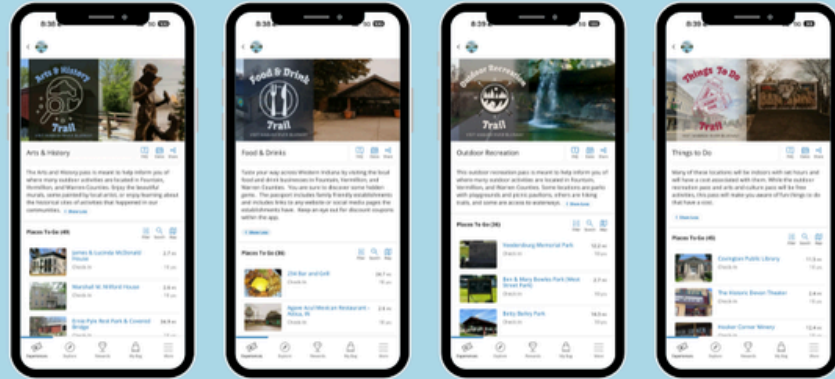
8:38

Arts & History Trail

Arts & History

The Arts and History pass is meant to help inform you of where many outdoor activities are located in Fountain, Vermillion, and Warren Counties. Enjoy the beautiful murals, some painted by local artists, or enjoy learning about the historical sites of activities that happened in our communities. Show Less

Places To Go (49)

James & Lucinda McDonald House

Marshall M. Milford House

Ernie Pyle Rest Park & Covered Bridge

Experiences Explore Rewards My Bag More

8:38

Food & Drink Trail

Food & Drinks

Taste your way across Western Indiana by visiting the local food and drink businesses in Fountain, Vermillion, and Warren Counties. You are sure to discover some hidden gems. The passport includes family friendly establishments and includes links to any website or social media pages the establishments have. Keep an eye out for discount coupons within the app.

Show Less

Places To Go (36)

2nd Bar and Grill

Agave Azul Mexican Restaurant - Attica, IN

Experiences Explore Rewards My Bag More

8:39

Outdoor Recreation Trail

Outdoor Recreation

This outdoor recreation pass is meant to help inform you of where many outdoor activities are located in Fountain, Vermillion, and Warren Counties. Some locations are parks with playgrounds and picnic pavilions, others are hiking trails, and some are access to waterways. Show Less

Places To Go (36)

Vandenburg Memorial Park

Ben & Mary Bowles Park (West Street Park)

Birky Bailey Park

Experiences Explore Rewards My Bag More

8:39

Things To Do

Things to Do

Many of these locations will be indoors with set hours and will have a cost associated with them. While the outdoor recreation pass and arts and culture pass will be free activities, this pass will make you aware of fun things to do that have a cost.

Show Less

Places To Go (45)

Covington Public Library

The Historic Devon Theater

Hooker Corner Winery

Experiences Explore Rewards My Bag More